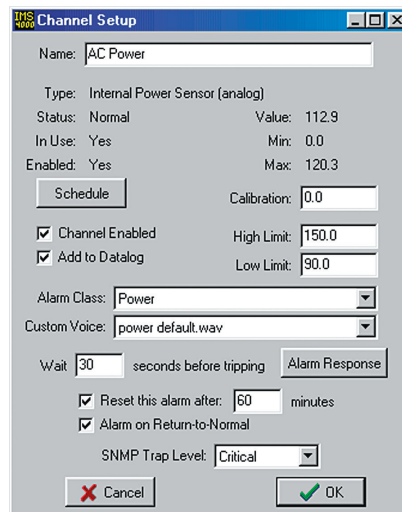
IMS 4000 Channel Setup

Name: AC Power

Type: Internal Power Sensor (analog)
Status: Normal
In Use: Yes
Enabled: Yes

Value: 112.9
Min: 0.0
Max: 120.3

Schedule

Calibration: 0.0

Channel Enabled
Add to Datalog

High Limit: 150.0
Low Limit: 90.0

Alarm Class: Power
Custom Voice: power default.wav

Wait 30 seconds before tripping

Alarm Response

Reset this alarm after: 60 minutes
Alarm on Return-to-Normal

SNMP Trap Level: Critical

Cancel

OK